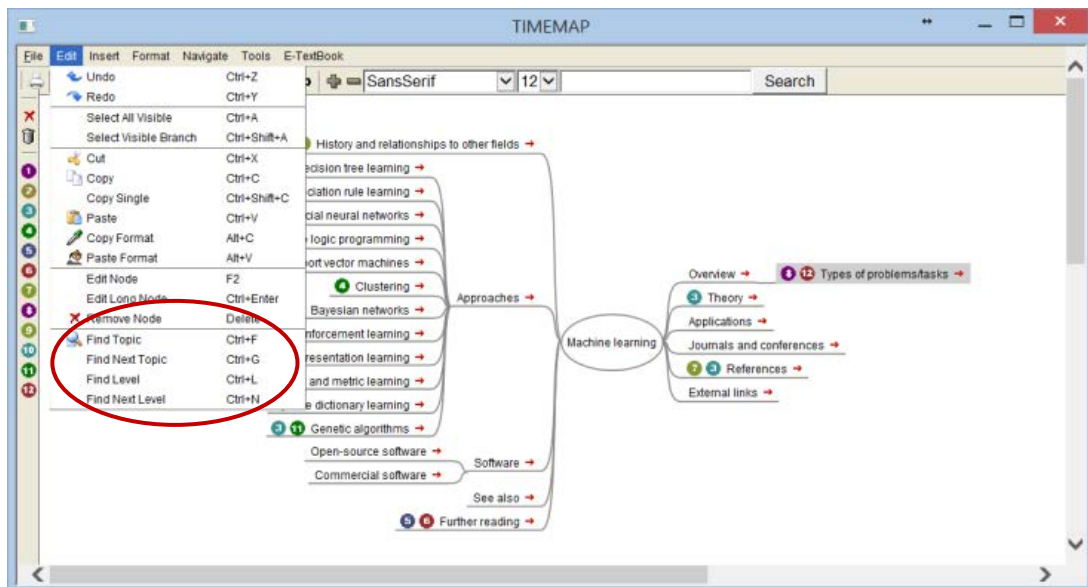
TIMEMAP

File Edit Insert Format Navigate Tools E-TextBook

Undo Ctrl+Z
Redo Ctrl+Y
Select All Visible Ctrl+A
Select Visible Branch Ctrl+Shift+A
Cut Ctrl+X
Copy Ctrl+C
Copy Single Ctrl+Shift+C
Paste Ctrl+V
Copy Format Alt+C
Paste Format Alt+V
Edit Node F2
Edit Long Node Ctrl+Enter
Remove Node Delete
Find Topic Ctrl+F
Find Next Topic Ctrl+G
Find Level Ctrl+L
Find Next Level Ctrl+N

SansSerif 12 Search

1 2 3 4 5 6 7 8 9 10 11 12

History and relationships to other fields
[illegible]ecision tree learning
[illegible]ciation rule learning
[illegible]cial neural networks
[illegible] logic programming
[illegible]port vector machines
4 Clustering
Bayesian networks
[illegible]nforcement learning
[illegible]resentation learning
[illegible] and metric learning
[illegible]e dictionary learning
3 11 Genetic algorithms
Approaches
Open-source software
Commercial software
Software
See also
5 6 Further reading
Machine learning
Overview
8 12 Types of problems/tasks
3 Theory
Applications
Journals and conferences
7 3 References
External links